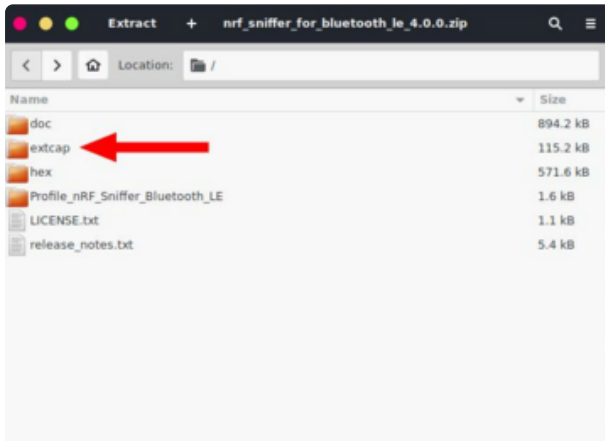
Extract + nrf_sniffer_for_bluetooth_le_4.0.0.zip

Location: /

| Name | Size |
|---|---|
| doc | 894.2 kB |
| extcap | 115.2 kB |
| hex | 571.6 kB |
| Profile_nRF_Sniffer_Bluetooth_LE | 1.6 kB |
| LICENSE.txt | 1.1 kB |
| release_notes.txt | 5.4 kB |